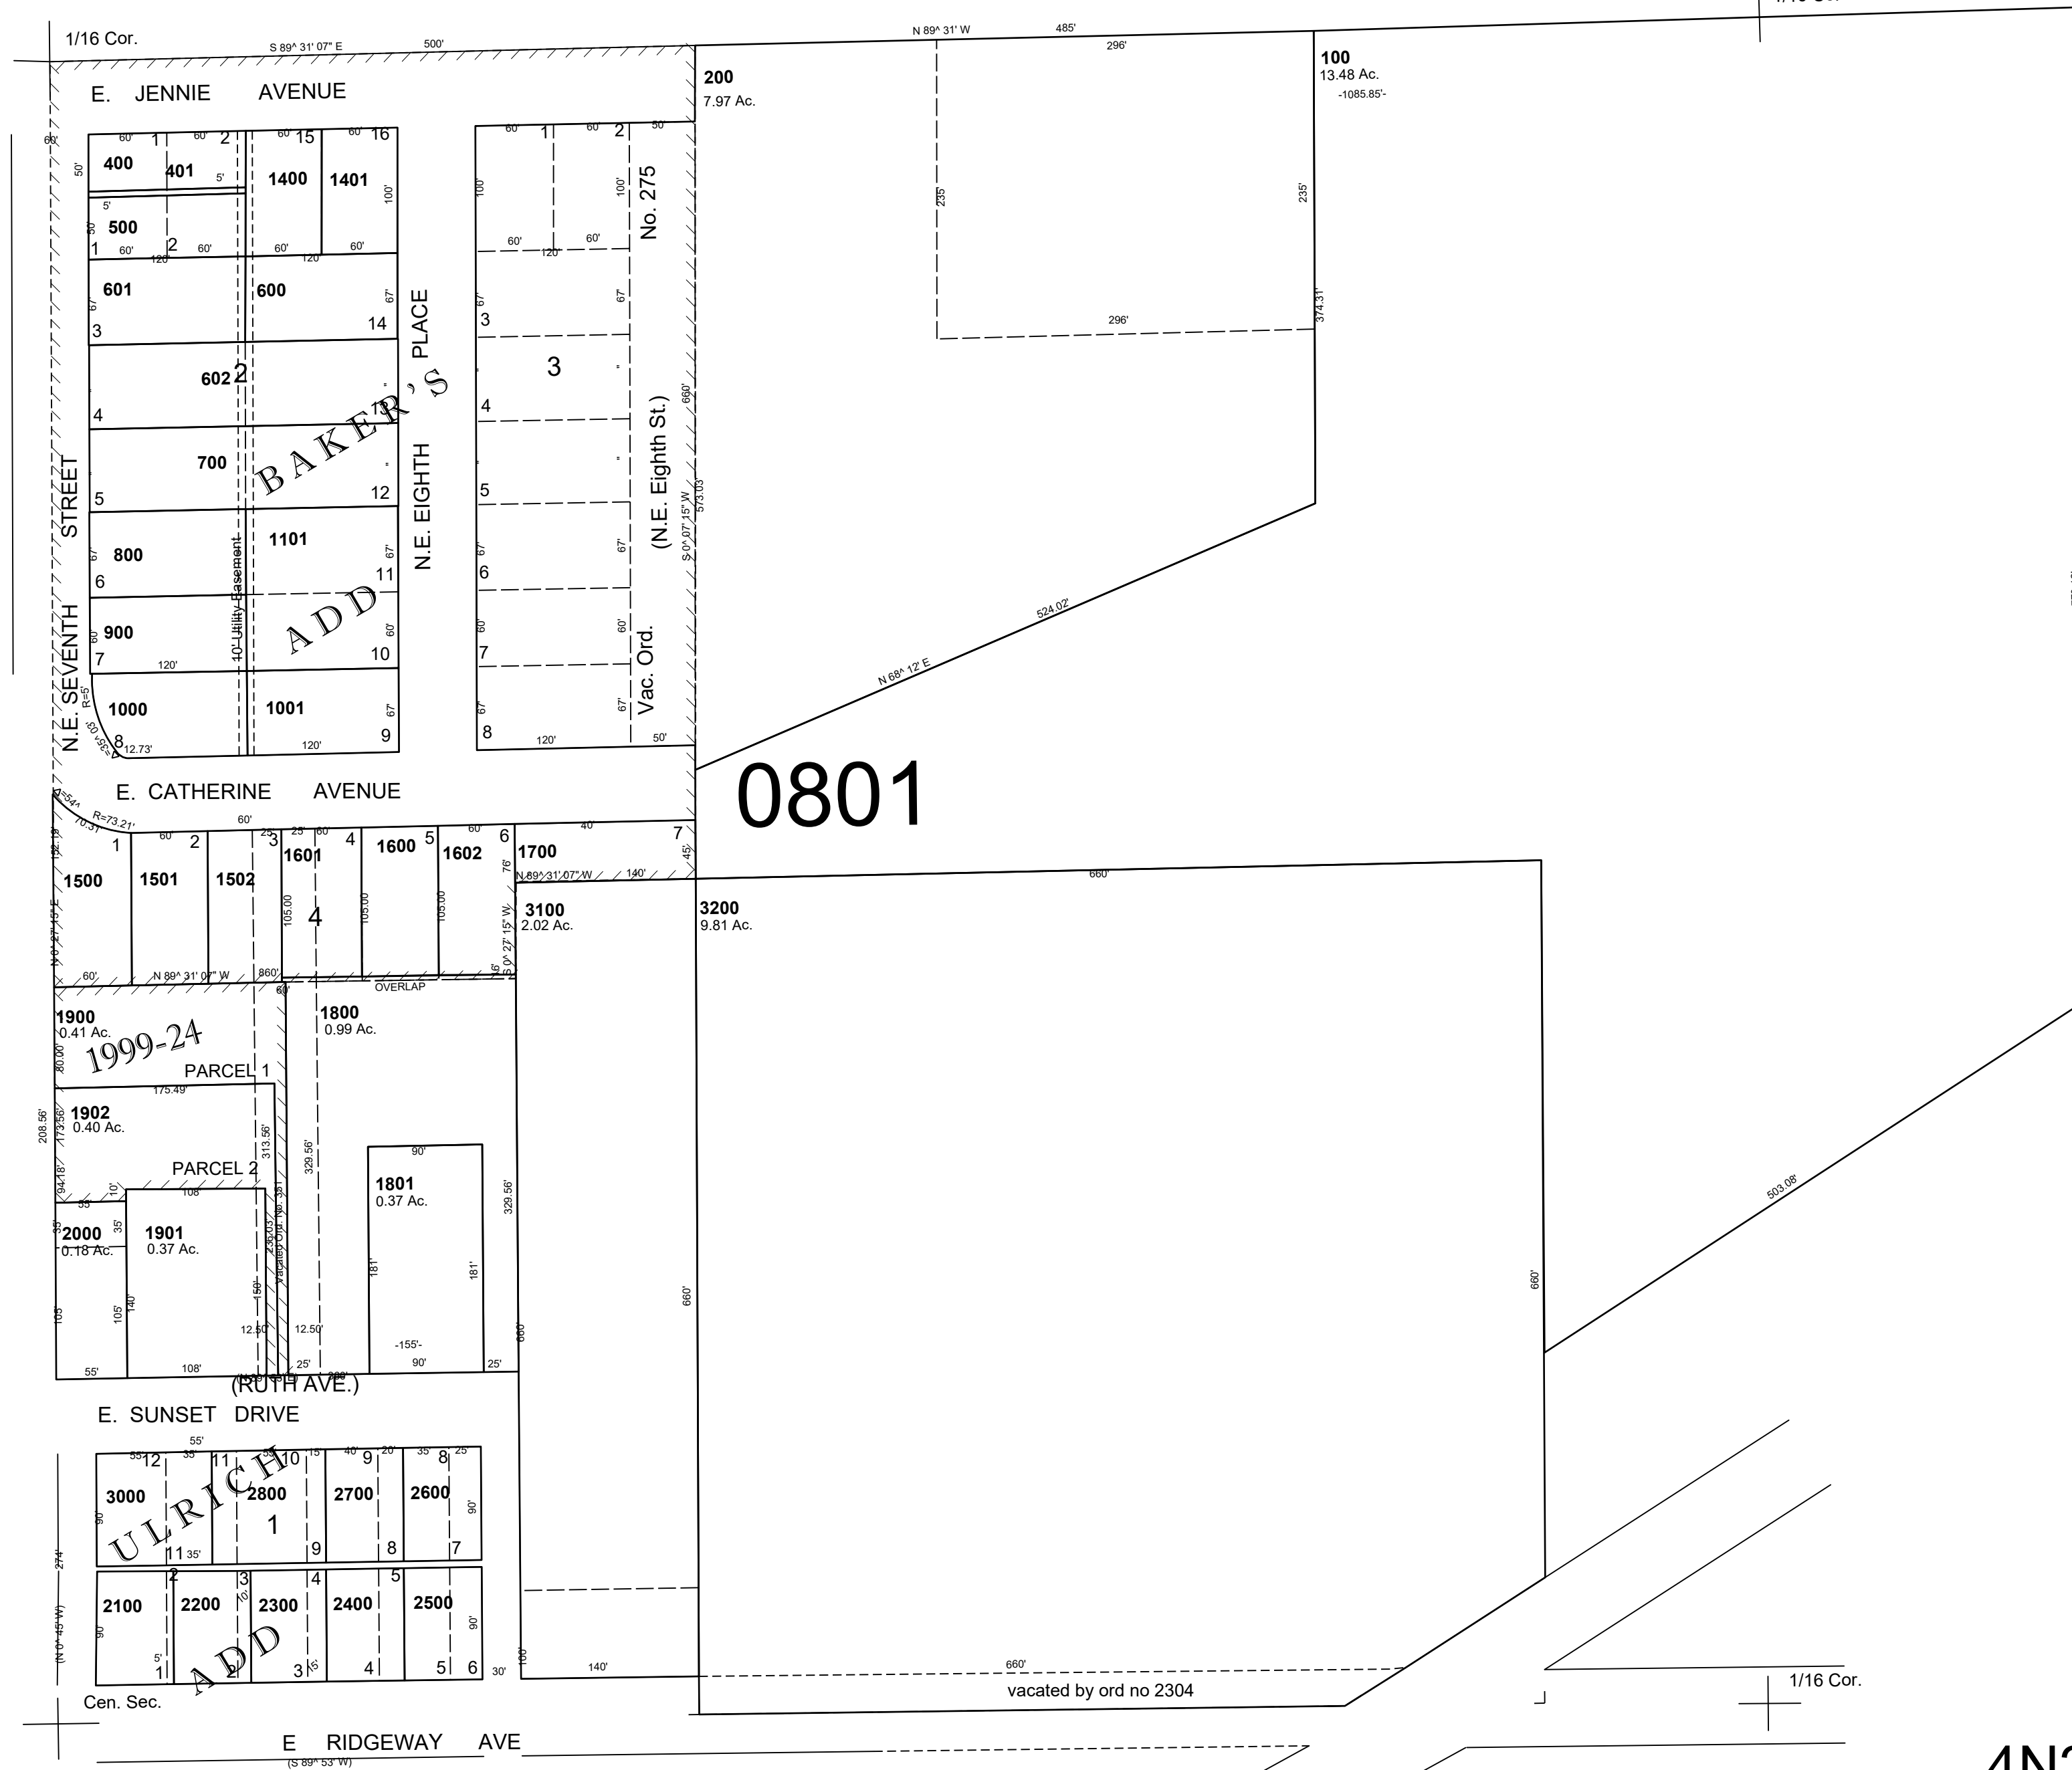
1/16 Cor.
S 89^ 31' 07" E 500'
N 89^ 31' W 485'
296'
E. JENNIE AVENUE
200
7.97 Ac.
100
13.48 Ac.
-1085.85'-
60' 1 60' 2 60' 15 60' 16
400
401
1400
1401
500
1 60' 2 60'
120'
60' 60'
120'
601
600
3
14
602
2
4
BAKER'S
700
5
12
13
800
6
1101
11
900
7
120'
10' Utility Easement
ADD
10
1000
8
12.73'
1001
9
120'
N.E. SEVENTH STREET
N.E. EIGHTH PLACE
60' 1 60' 2 50'
100'
60' 60'
120'
No. 275
3
3
4
5
6
7
8
120'
50'
(N.E. Eighth St.)
Vac. Ord.
S 0^ 07' 15" W 573.03'
660'
235'
235'
296'
374.31'
524.02'
N 68^ 12' E
0801
E. CATHERINE AVENUE
R=73.21'
60'
1 60' 2 3 25' 60' 4 5 60' 6 40' 7
1500
1501
1502
1601
1600
1602
1700
4
N 89^ 31' 07" W 140'
45'
76'
660'
3100
2.02 Ac.
3200
9.81 Ac.
60' N 89^ 31' 07" W 860'
60'
OVERLAP
1900
0.41 Ac.
1999-24
PARCEL 1
1800
0.99 Ac.
175.49'
1902
0.40 Ac.
208.56'
173.56'
313.56'
329.56'
90'
1801
0.37 Ac.
329.56'
PARCEL 2
108
2000
0.18 Ac.
1901
0.37 Ac.
181'
181'
12.50' 12.50'
-155'-
55' 108' 25' 90' 25'
660'
660'
660'
503.08'
(RUTH AVE.)
E. SUNSET DRIVE
55'
12 11 10 9 8
3000
2800
2700
2600
ULRICH
1
11 35'
9
8
7
2 3 4 5
2100
2200
2300
2400
2500
ADD
1 2 3 4 5 6
30'
140'
660'
vacated by ord no 2304
274'
(N 0^ 45' W)
Cen. Sec.
1/16 Cor.
E RIDGEWAY AVE
(S 89^ 53' W)